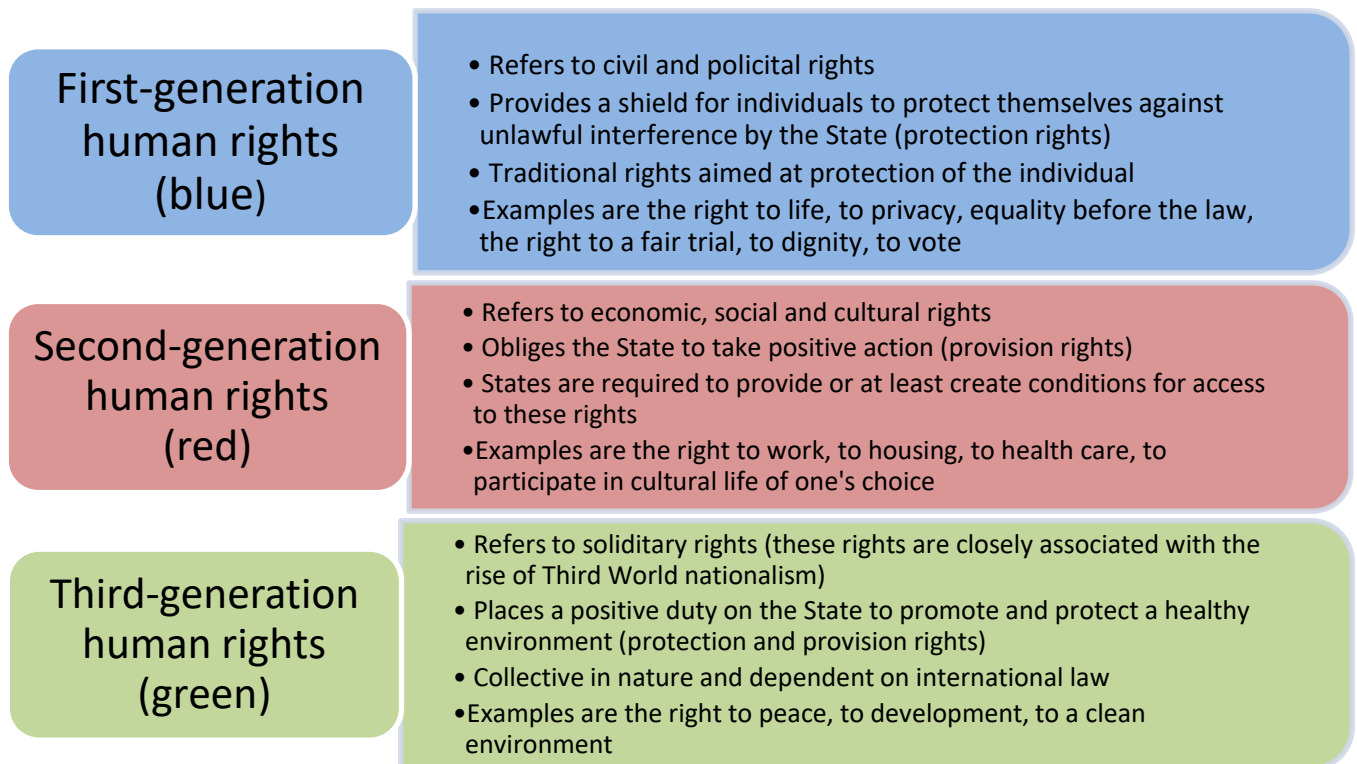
First-generation human rights (blue)

• Refers to civil and policital rights
• Provides a shield for individuals to protect themselves against unlawful interference by the State (protection rights)
• Traditional rights aimed at protection of the individual
•Examples are the right to life, to privacy, equality before the law, the right to a fair trial, to dignity, to vote

Second-generation human rights (red)

• Refers to economic, social and cultural rights
• Obliges the State to take positive action (provision rights)
• States are required to provide or at least create conditions for access to these rights
•Examples are the right to work, to housing, to health care, to participate in cultural life of one's choice

Third-generation human rights (green)

• Refers to solidictary rights (these rights are closely associated with the rise of Third World nationalism)
• Places a positive duty on the State to promote and protect a healthy environment (protection and provision rights)
• Collective in nature and dependent on international law
•Examples are the right to peace, to development, to a clean environment